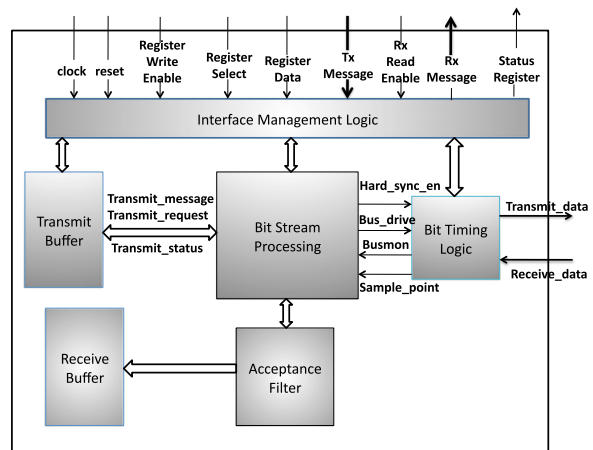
clock
reset
Register Write Enable
Register Select
Register Data
Tx Message
Rx Read Enable
Rx Message
Status Register

Interface Management Logic

Transmit Buffer

Transmit_message
Transmit_request
Transmit_status

Bit Stream Processing

Hard_sync_en
Bus_drive
Busmon
Sample_point

Bit Timing Logic

Transmit_data
Receive_data

Receive Buffer

Acceptance Filter